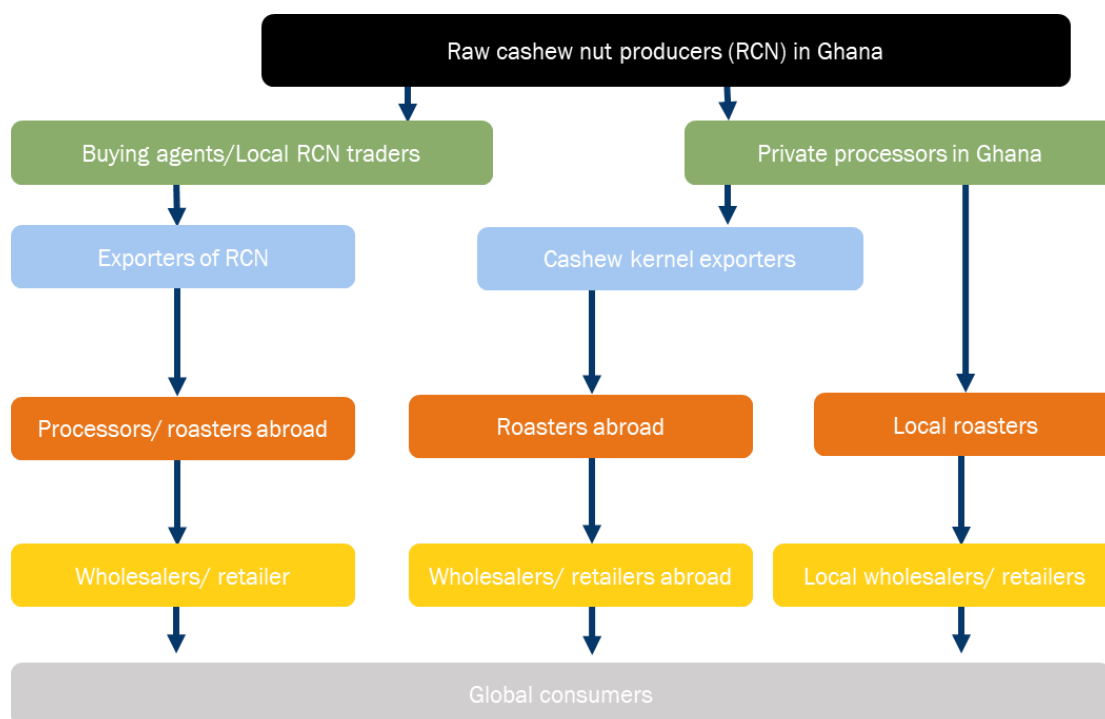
Raw cashew nut producers (RCN) in Ghana

Buying agents/Local RCN traders

Private processors in Ghana

Exporters of RCN

Cashew kernel exporters

Processors/ roasters abroad

Roasters abroad

Local roasters

Wholesalers/ retailer

Wholesalers/ retailers abroad

Local wholesalers/ retailers

Global consumers